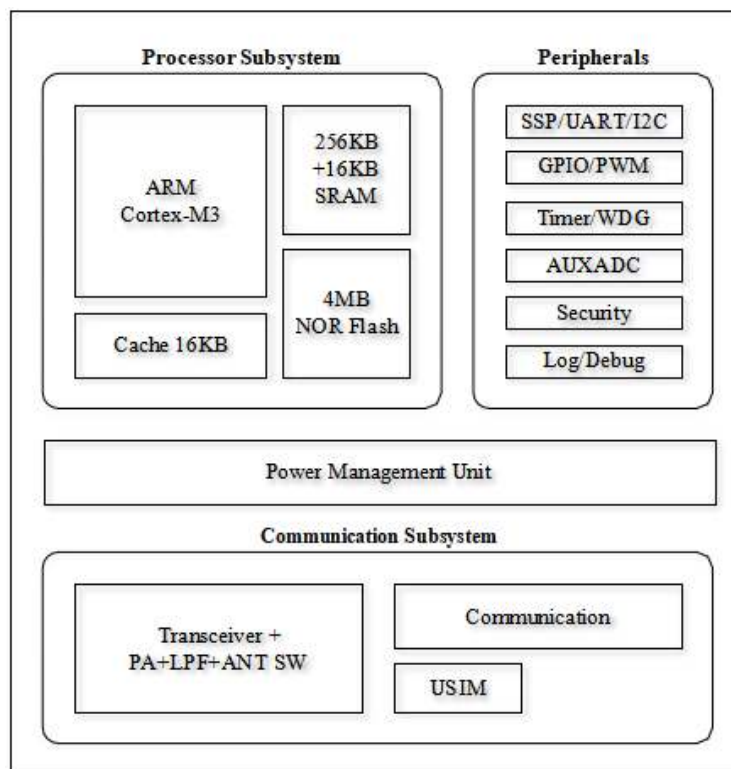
Processor Subsystem

ARM
Cortex-M3

256KB
+16KB
SRAM

4MB
NOR Flash

Cache 16KB

Peripherals

SSP/UART/I2C

GPIO/PWM

Timer/WDG

AUXADC

Security

Log/Debug

Power Management Unit

Communication Subsystem

Transceiver +
PA+LPF+ANT SW

Communication

USIM